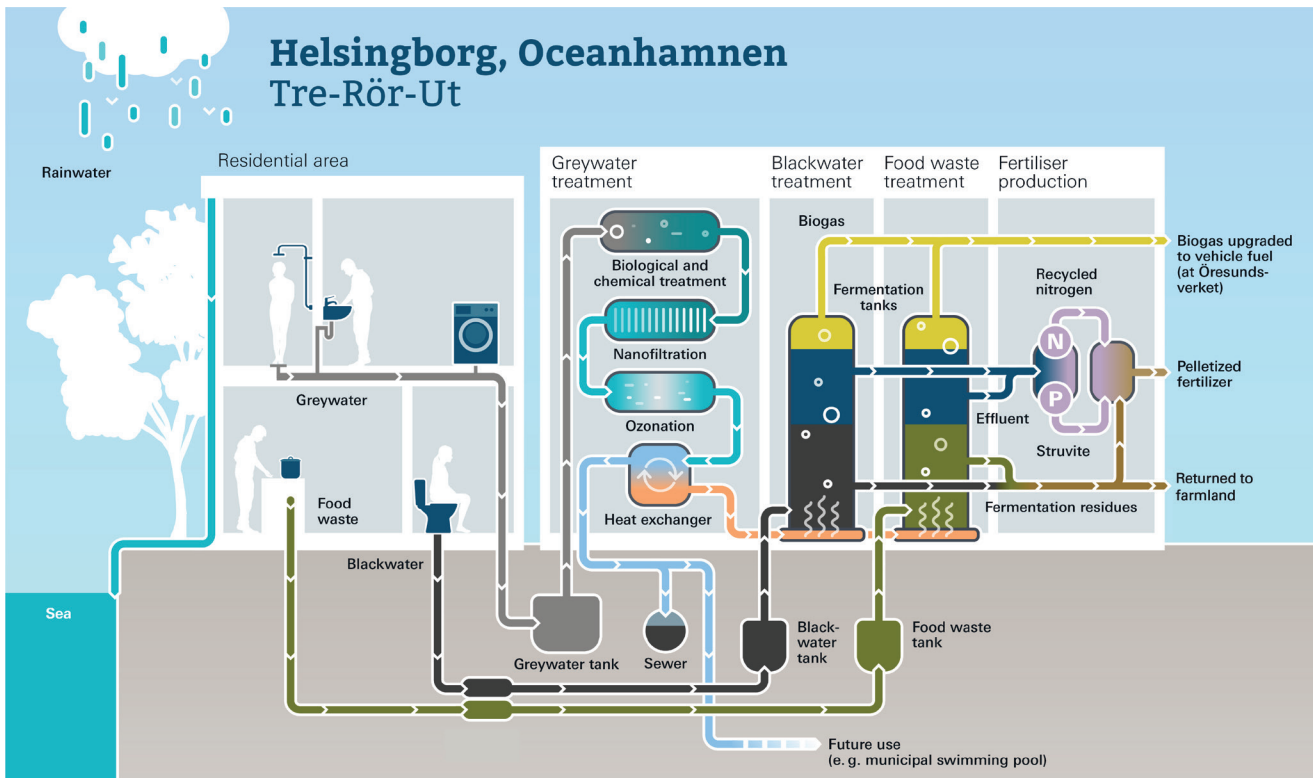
Helsingborg, Oceanhamnen
Tre-Rör-Ut

Rainwater

Residential area

Greywater

Food waste

Blackwater

Sea

Greywater treatment

Biological and chemical treatment

Nanofiltration

Ozonation

Heat exchanger

Greywater tank

Sewer

Future use (e. g. municipal swimming pool)

Blackwater treatment

Food waste treatment

Fertiliser production

Biogas

Fermentation tanks

Black-water tank

Food waste tank

Biogas upgraded to vehicle fuel (at Öresunds-verket)

Recycled nitrogen

N

P

Effluent

Struvite

Pelletized fertilizer

Returned to farmland

Fermentation residues